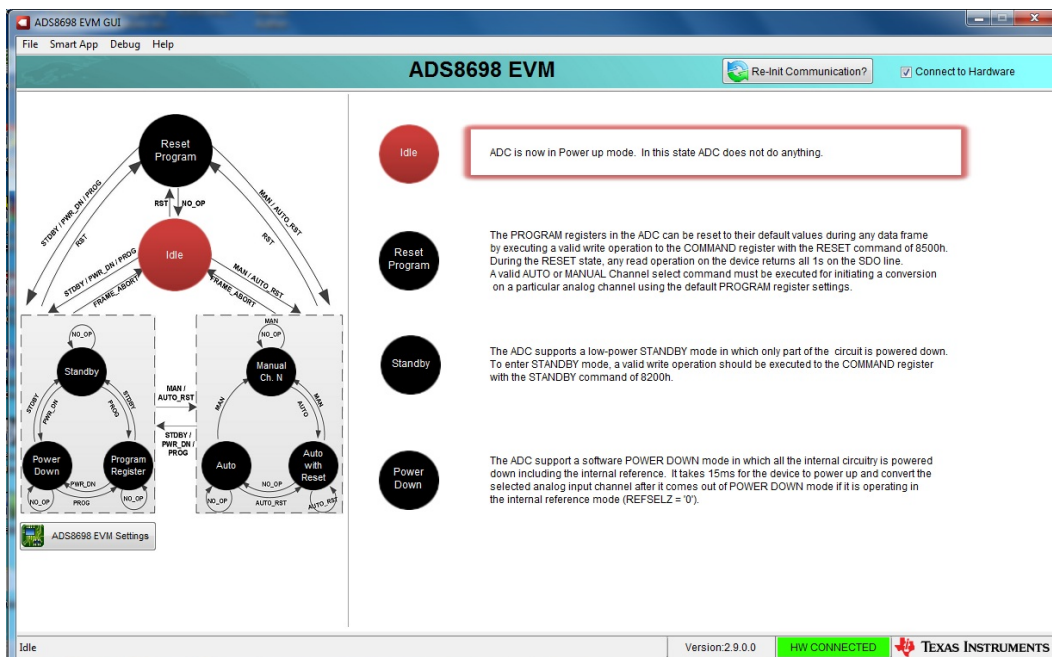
ADS8698 EVM GUI

File Smart App Debug Help

ADS8698 EVM

Re-Init Communication?

Connect to Hardware

Reset Program

RST

NO_OP

Idle

STDBY / PWR_DN / PROG

RST

STDBY / PWR_DN / PROG

FRAME_ABORT

MAN / AUTO_RST

RST

MAN / AUTO_RST

FRAME_ABORT

NO_OP

Standby

STDBY

PWR_DN

PROG

STDBY

Power Down

PWR_DN

Program Register

PROG

NO_OP

NO_OP

MAN / AUTO_RST

STDBY / PWR_DN / PROG

NO_OP

MAN

Manual Ch. N

MAN

AUTO

MAN

Auto

Auto with Reset

NO_OP

AUTO_RST

NO_OP

AUTO_RST

ADS8698 EVM Settings

Idle

ADC is now in Power up mode. In this state ADC does not do anything.

Reset Program

The PROGRAM registers in the ADC can be reset to their default values during any data frame by executing a valid write operation to the COMMAND register with the RESET command of 8500h. During the RESET state, any read operation on the device returns all 1s on the SDO line. A valid AUTO or MANUAL Channel select command must be executed for initiating a conversion on a particular analog channel using the default PROGRAM register settings.

Standby

The ADC supports a low-power STANDBY mode in which only part of the circuit is powered down. To enter STANDBY mode, a valid write operation should be executed to the COMMAND register with the STANDBY command of 8200h.

Power Down

The ADC support a software POWER DOWN mode in which all the internal circuitry is powered down including the internal reference. It takes 15ms for the device to power up and convert the selected analog input channel after it comes out of POWER DOWN mode if it is operating in the internal reference mode (REFSELZ = '0').

Idle

Version:2.9.0.0

HW CONNECTED

TEXAS INSTRUMENTS